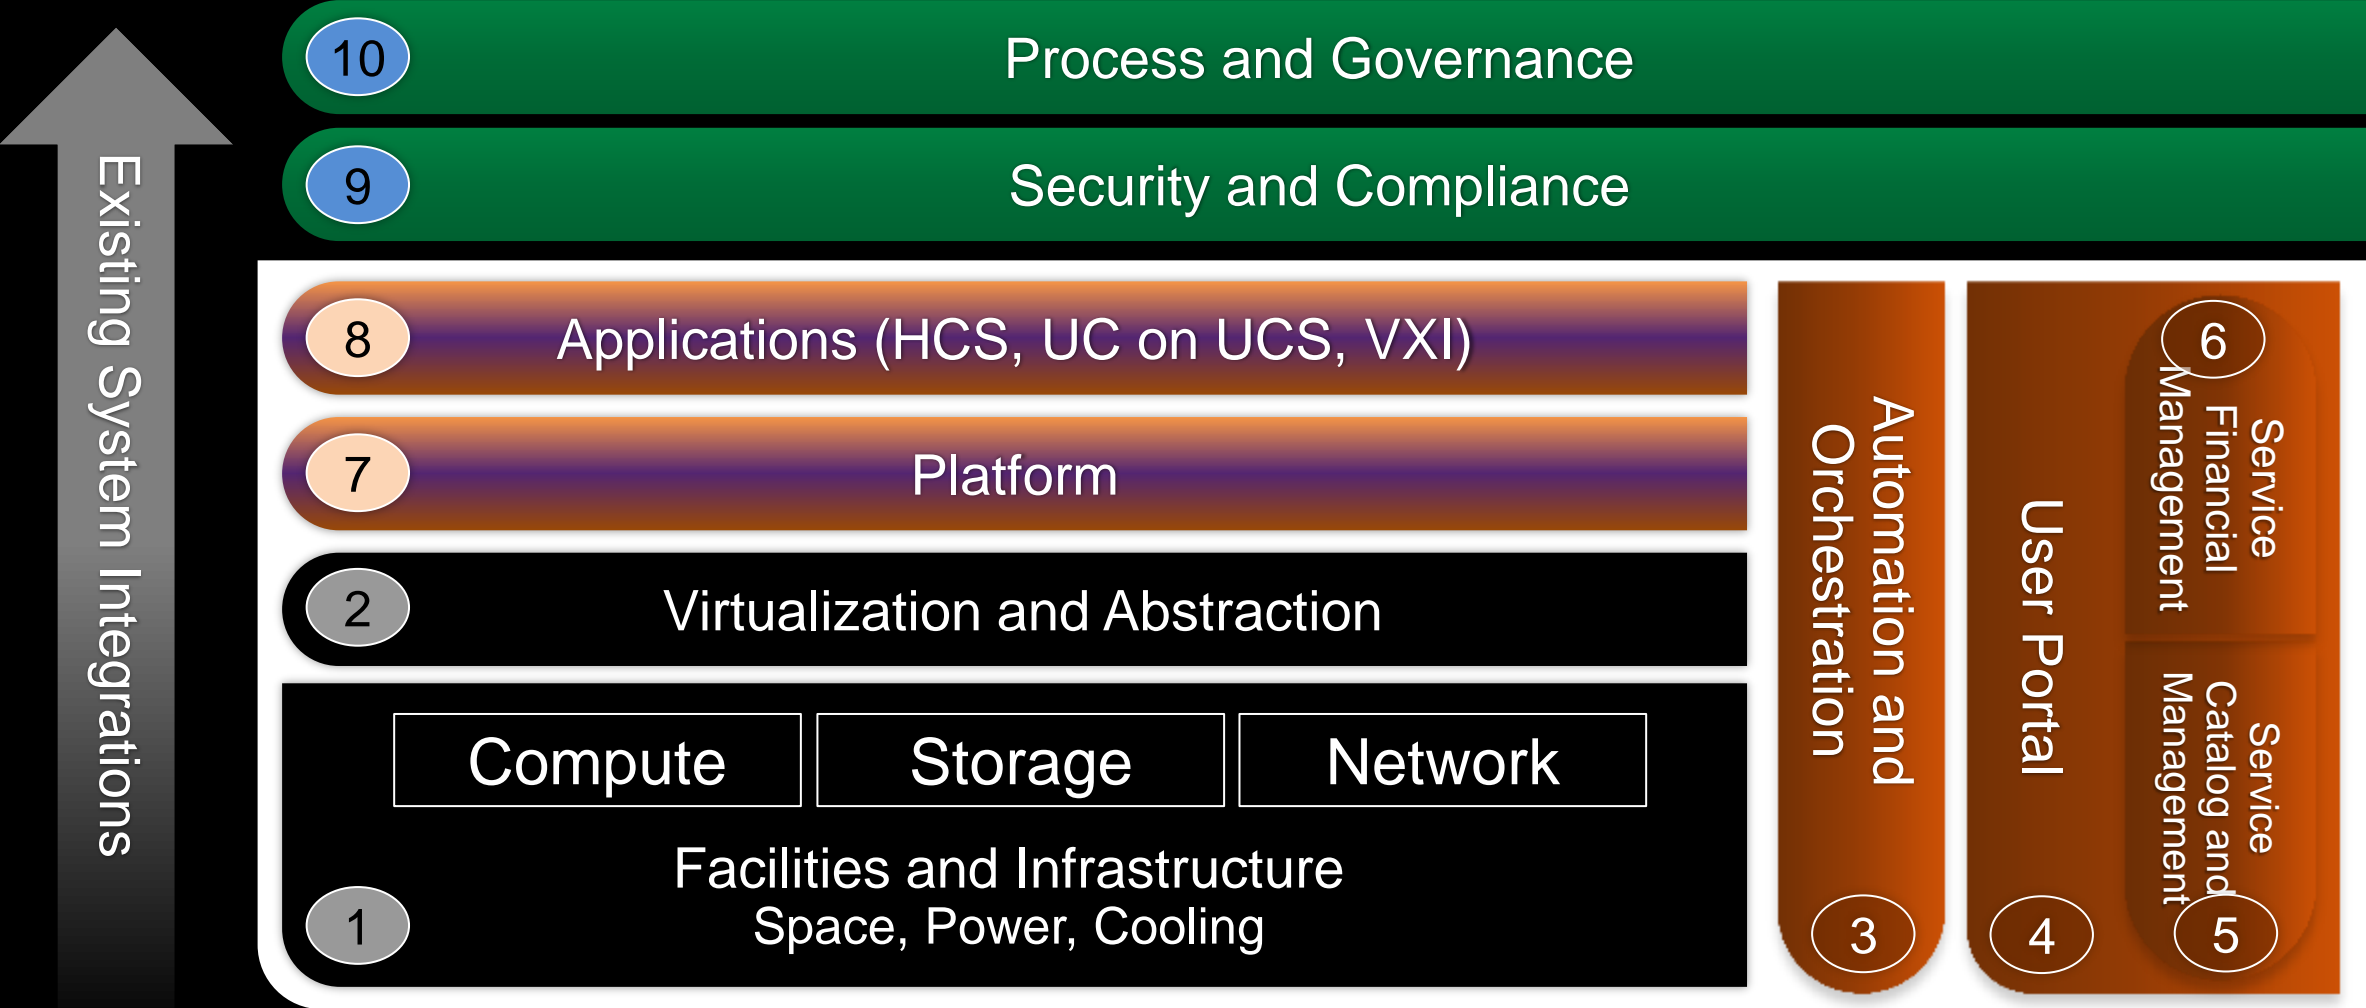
Existing System Integrations

10 Process and Governance

9 Security and Compliance

8 Applications (HCS, UC on UCS, VXI)

7 Platform

2 Virtualization and Abstraction

Compute

Storage

Network

Facilities and Infrastructure
Space, Power, Cooling

1

Automation and Orchestration

3

User Portal

4

6

Service Financial Management

Service Catalog and Management

5